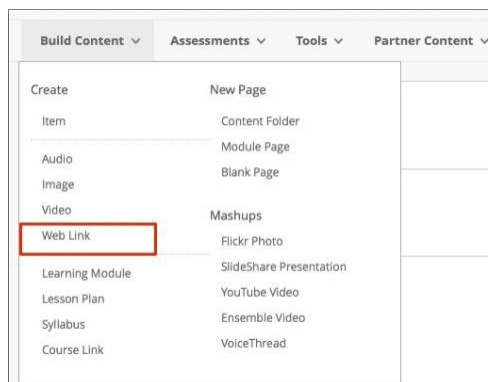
Build Content ∨ Assessments ∨ Tools ∨ Partner Content ∨

Create
Item
Audio
Image
Video
Web Link
Learning Module
Lesson Plan
Syllabus
Course Link

New Page
Content Folder
Module Page
Blank Page

Mashups
Flickr Photo
SlideShare Presentation
YouTube Video
Ensemble Video
VoiceThread